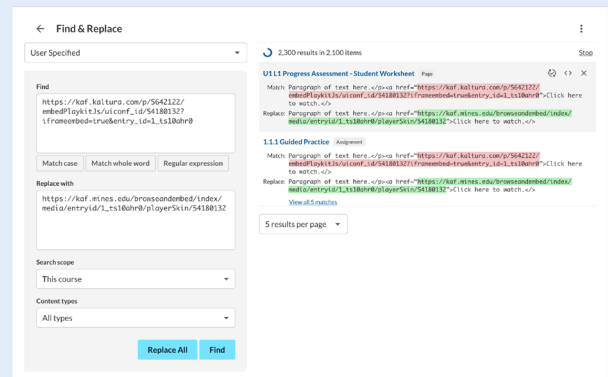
← Find & Replace

User Specified

Find

https://kaf.kaltura.com/p/5642122/embedPlaykitJs/uiconf_id/54180132?iframeembed=true&entry_id=1_ts10ahr0

Match case | Match whole word | Regular expression

Replace with

https://kaf.mines.edu/browseandembed/index/media/entryid/1_ts10ahr0/playerSkin/54180132

Search scope

This course

Content types

All types

Replace All | Find

2,300 results in 2,100 items

Stop

U1 L1 Progress Assessment - Student Worksheet Page

Match: Paragraph of text here.</p><a href="https://kaf.kaltura.com/p/5642122/embedPlaykitJs/uiconf_id/54180132?iframeembed=true&entry_id=1_ts10ahr0">Click here to watch.</>

Replace: Paragraph of text here.</p><a href="https://kaf.mines.edu/browseandembed/index/media/entryid/1_ts10ahr0/playerSkin/54180132">Click here to watch.</>

1.1.1 Guided Practice Assignment

Match: Paragraph of text here.</p><a href="https://kaf.kaltura.com/p/5642122/embedPlaykitJs/uiconf_id/54180132?iframeembed=true&entry_id=1_ts10ahr0">Click here to watch.</>

Replace: Paragraph of text here.</p><a href="https://kaf.mines.edu/browseandembed/index/media/entryid/1_ts10ahr0/playerSkin/54180132">Click here to watch.</>

View all 5 matches

5 results per page